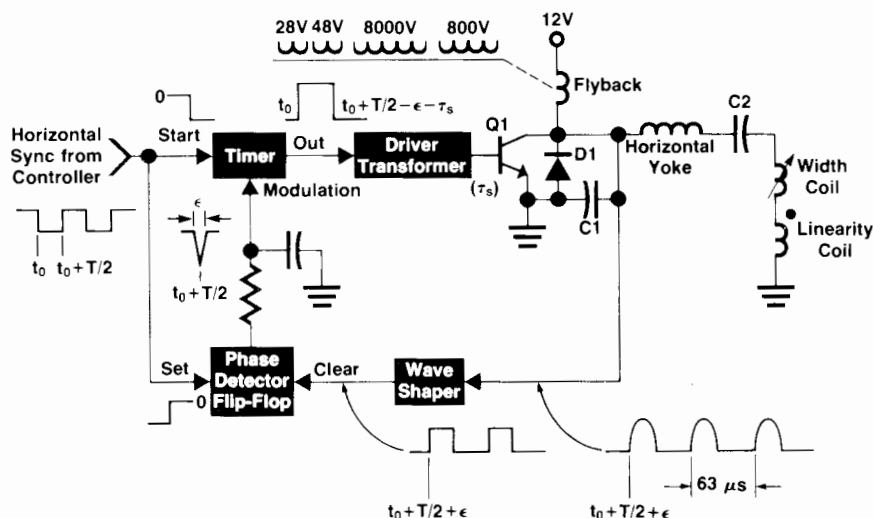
28V 48V 8000V 800V

12V

Flyback

0

$t_0$

$t_0+T/2-\epsilon-\tau_s$

Horizontal Sync from Controller

Start

Timer

Out

Driver Transformer

Q1

D1

Horizontal Yoke

C2

Width Coil

Linearity Coil

($\tau_s$)

C1

Modulation

$\epsilon$

$t_0$ $t_0+T/2$

$t_0+T/2$

Set

Phase Detector Flip-Flop

Clear

Wave Shaper

0

$t_0+T/2+\epsilon$

$t_0+T/2+\epsilon$

63 $\mu$s